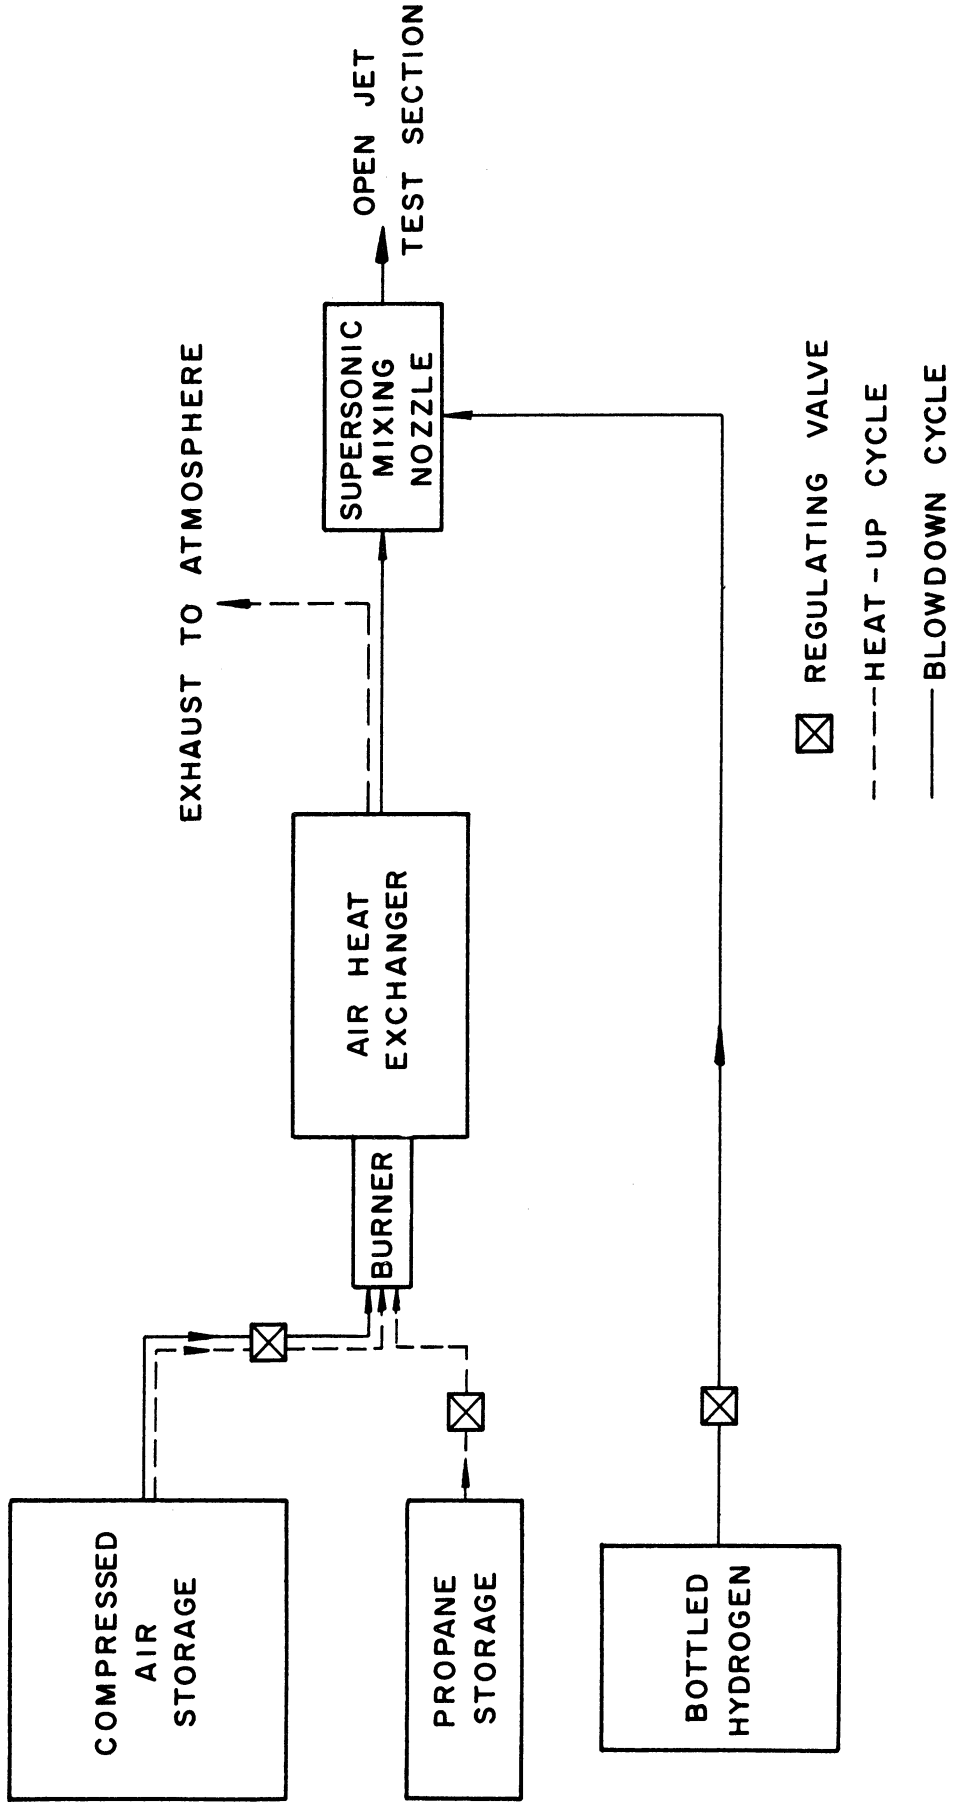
COMPRESSED AIR STORAGE

PROPANE STORAGE

BOTTLED HYDROGEN

BURNER

AIR HEAT EXCHANGER

EXHAUST TO ATMOSPHERE

SUPERSONIC MIXING NOZZLE

OPEN JET TEST SECTION

REGULATING VALVE

HEAT - UP CYCLE

BLOWDOWN CYCLE